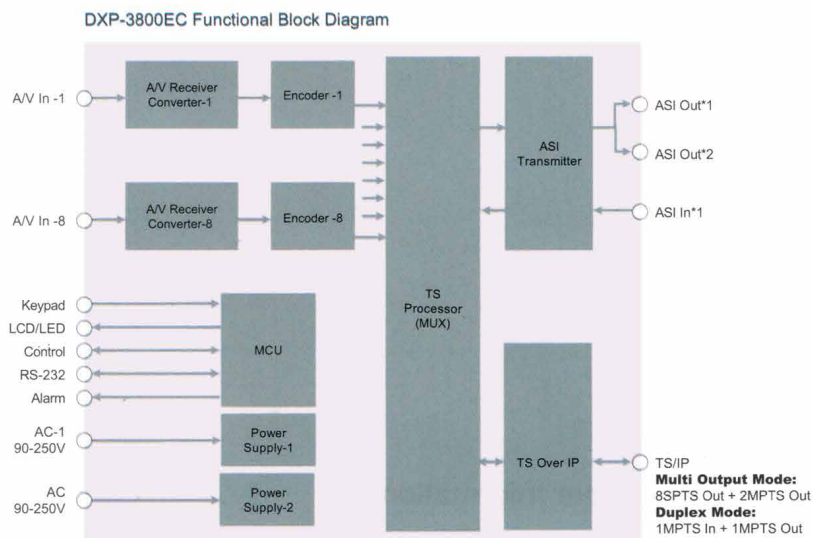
DXP-3800EC Functional Block Diagram

A/V In -1

A/V Receiver Converter-1

Encoder -1

A/V In -8

A/V Receiver Converter-8

Encoder -8

TS Processor (MUX)

ASI Transmitter

ASI Out*1

ASI Out*2

ASI In*1

Keypad

LCD/LED

Control

RS-232

Alarm

MCU

AC-1 90-250V

Power Supply-1

AC 90-250V

Power Supply-2

TS Over IP

TS/IP

**Multi Output Mode:**
8SPTS Out + 2MPTS Out

**Duplex Mode:**
1MPTS In + 1MPTS Out